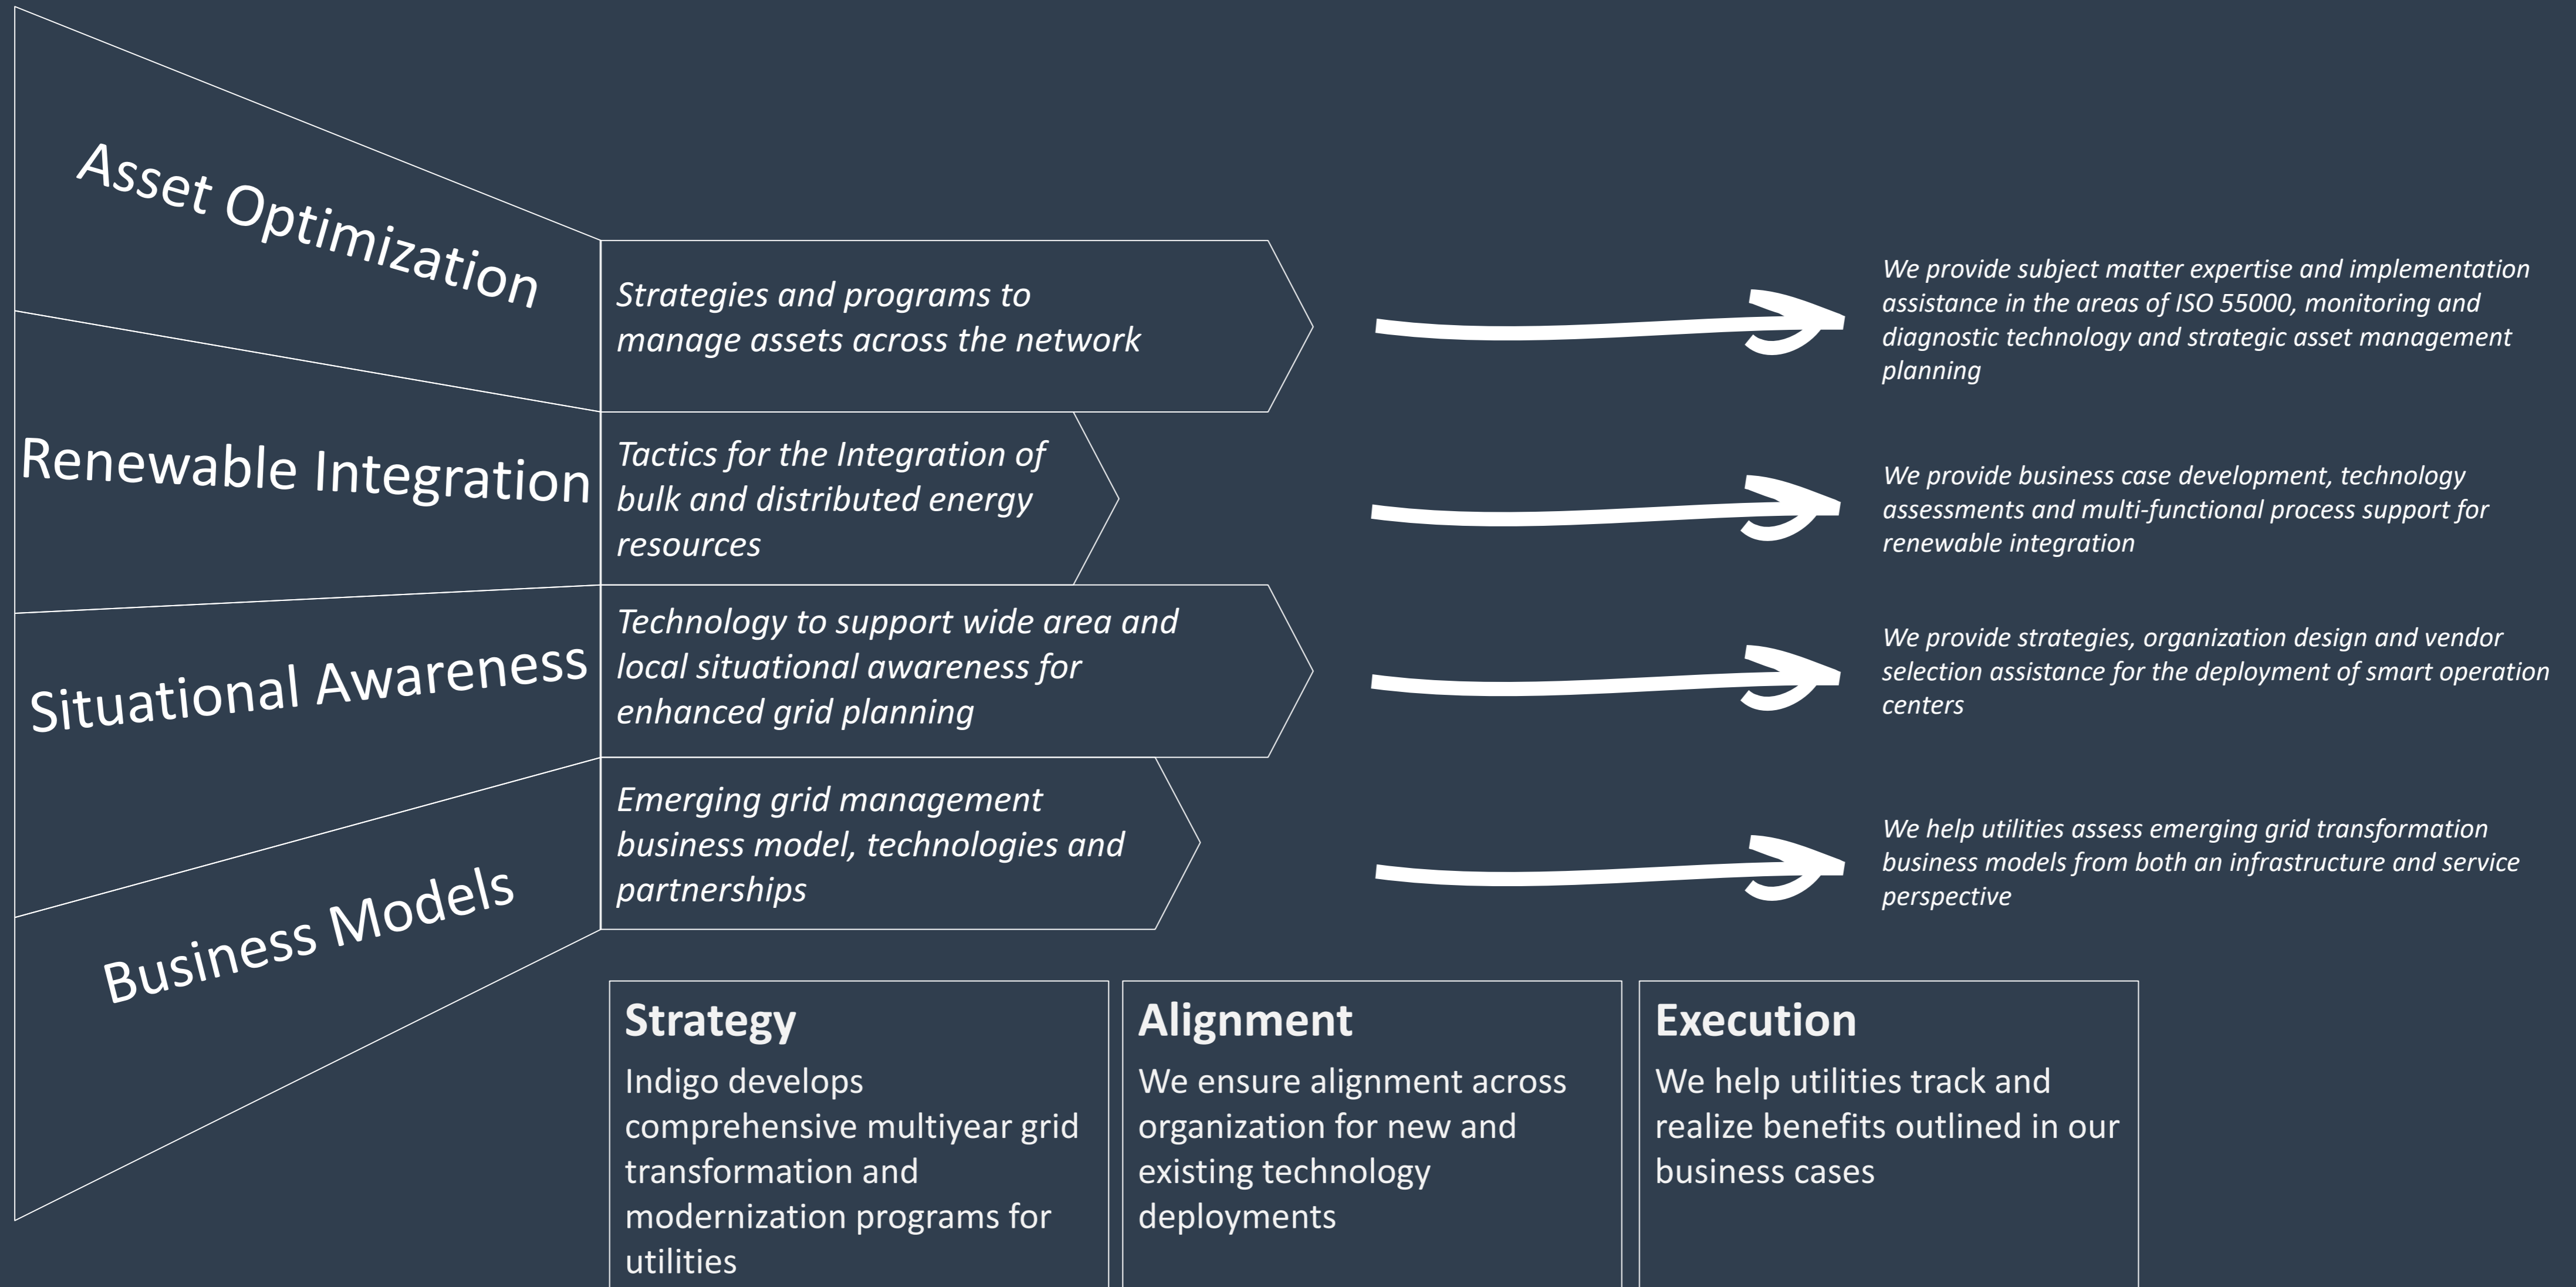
Asset Optimization

Strategies and programs to manage assets across the network

We provide subject matter expertise and implementation assistance in the areas of ISO 55000, monitoring and diagnostic technology and strategic asset management planning

Renewable Integration

Tactics for the Integration of bulk and distributed energy resources

We provide business case development, technology assessments and multi-functional process support for renewable integration

Situational Awareness

Technology to support wide area and local situational awareness for enhanced grid planning

We provide strategies, organization design and vendor selection assistance for the deployment of smart operation centers

Business Models

Emerging grid management business model, technologies and partnerships

We help utilities assess emerging grid transformation business models from both an infrastructure and service perspective

Strategy
Indigo develops comprehensive multiyear grid transformation and modernization programs for utilities

Alignment
We ensure alignment across organization for new and existing technology deployments

Execution
We help utilities track and realize benefits outlined in our business cases